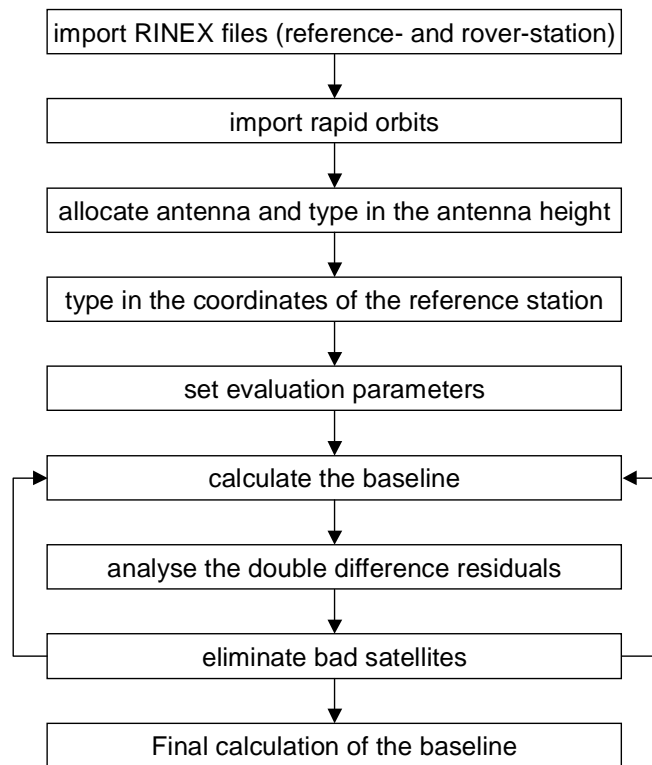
import RINEX files (reference- and rover-station)

import rapid orbits

allocate antenna and type in the antenna height

type in the coordinates of the reference station

set evaluation parameters

calculate the baseline

analyse the double difference residuals

eliminate bad satellites

Final calculation of the baseline